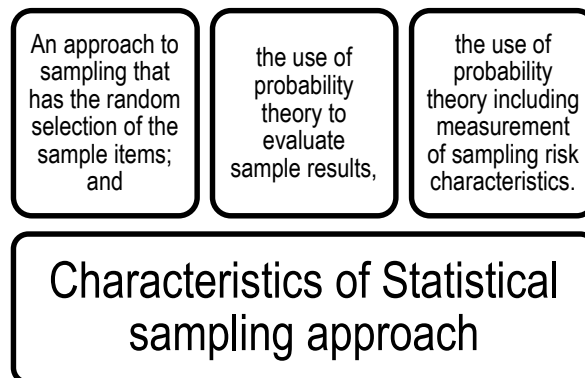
An approach to sampling that has the random selection of the sample items; and

the use of probability theory to evaluate sample results,

the use of probability theory including measurement of sampling risk characteristics.

Characteristics of Statistical sampling approach